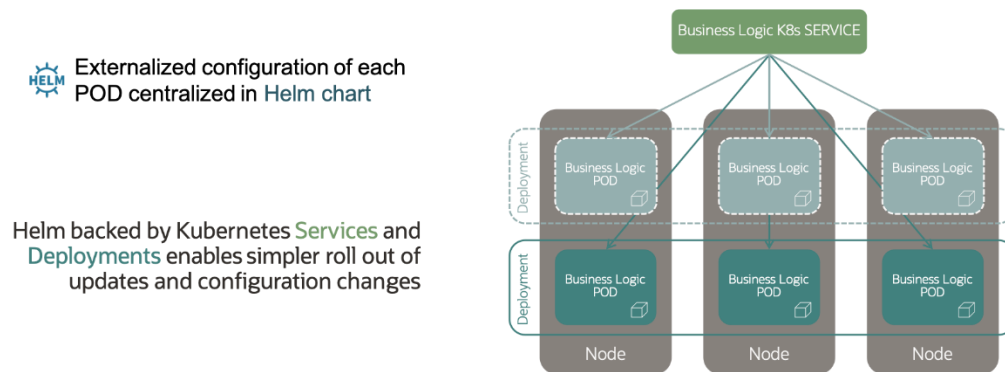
HELM

Externalized configuration of each POD centralized in Helm chart

Helm backed by Kubernetes Services and Deployments enables simpler roll out of updates and configuration changes

Business Logic K8s SERVICE

Deployment

Business Logic POD

Business Logic POD

Business Logic POD

Deployment

Business Logic POD

Business Logic POD

Business Logic POD

Node

Node

Node